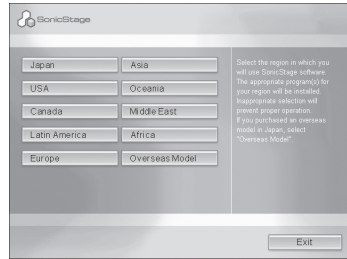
SonicStage

Japan
Asia
USA
Oceania
Canada
Middle East
Latin America
Africa
Europe
Overseas Model

Select the region in which you will use SonicStage software. The appropriate program(s) for your region will be installed. Inappropriate selection will prevent proper operation. If you purchased an overseas model in Japan, select "Overseas Model".

Exit